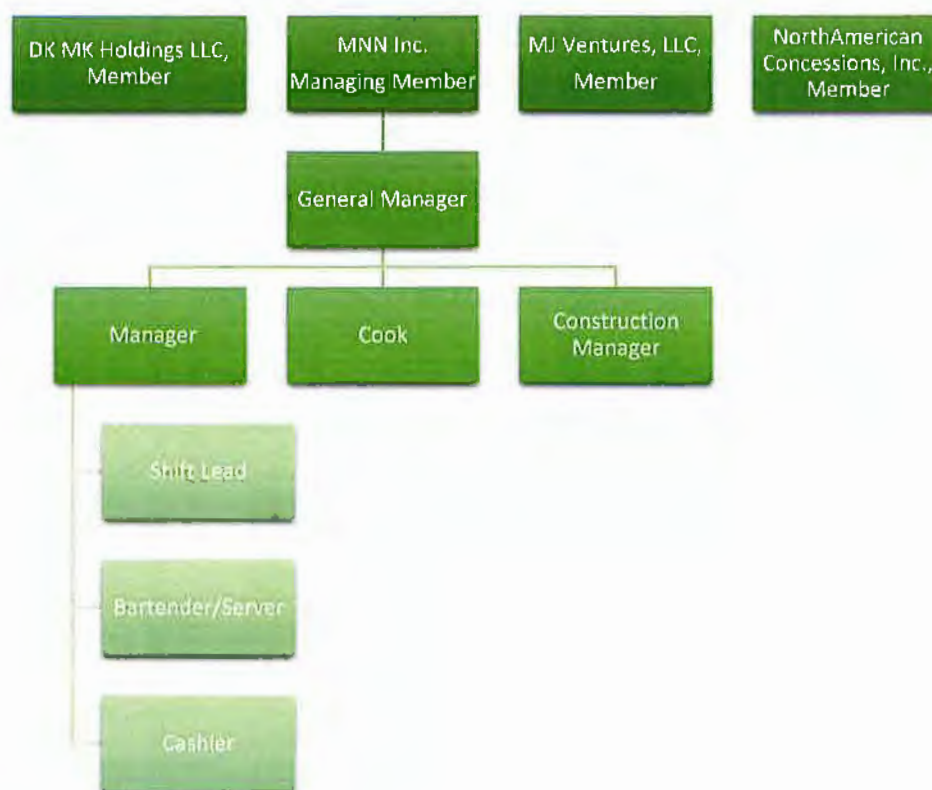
DK MK Holdings LLC, Member

MNN Inc. Managing Member

MJ Ventures, LLC, Member

NorthAmerican Concessions, Inc., Member

General Manager

Manager

Cook

Construction Manager

Shift Lead

Bartender/Server

Cashier